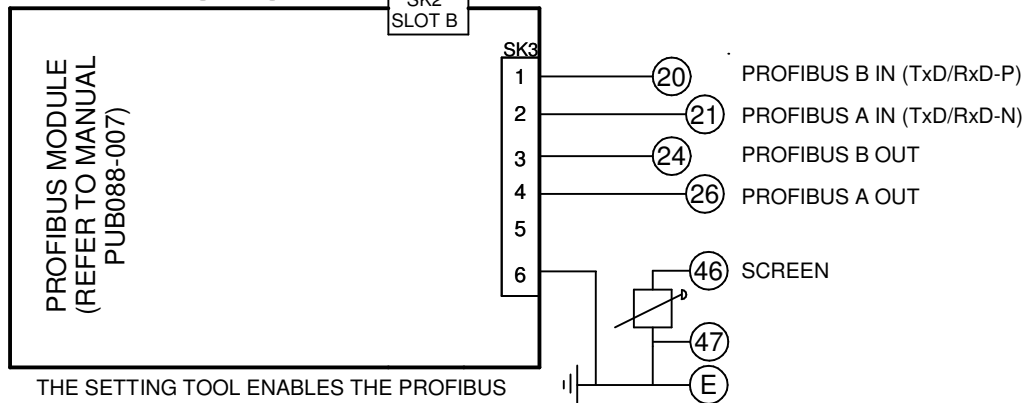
SK2
SLOT B

PROFIBUS MODULE
(REFER TO MANUAL
PUB088-007)

SK3
1
2
3
4
5
6

20
21
24
26
46
47
E

PROFIBUS B IN (TxD/RxD-P)
PROFIBUS A IN (TxD/RxD-N)
PROFIBUS B OUT
PROFIBUS A OUT
SCREEN

THE SETTING TOOL ENABLES THE PROFIBUS